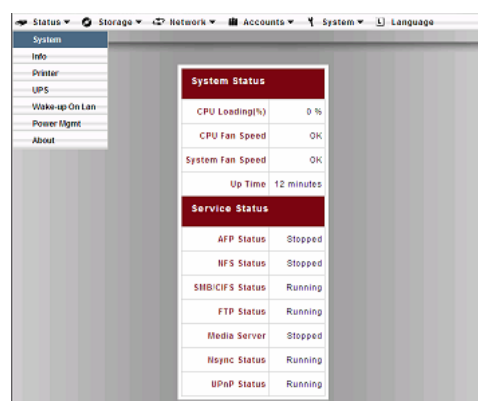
Status ▾ Storage ▾ Network ▾ Accounts ▾ System ▾ Language

System
Info
Printer
UPS
Wake-up On Lan
Power Mgmt
About

System Status

| CPU Loading(%) | 0 % |
|---|---|
| CPU Fan Speed | OK |
| System Fan Speed | OK |
| Up Time | 12 minutes |

Service Status

| AFP Status | Stopped |
|---|---|
| NFS Status | Stopped |
| SMB/CIFS Status | Running |
| FTP Status | Running |
| Media Server | Stopped |
| Nsync Status | Running |
| UPnP Status | Running |